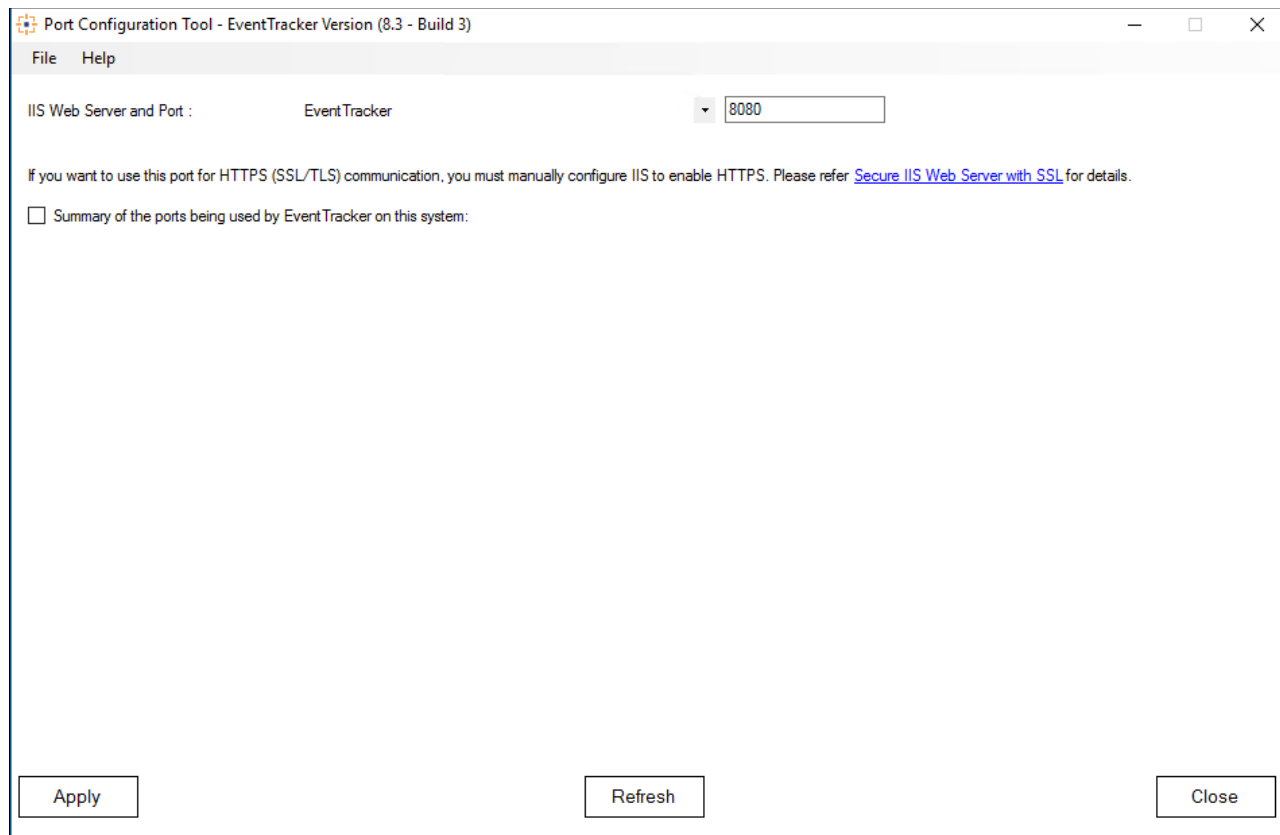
Port Configuration Tool - EventTracker Version (8.3 - Build 3)

File Help

IIS Web Server and Port : EventTracker 8080

If you want to use this port for HTTPS (SSL/TLS) communication, you must manually configure IIS to enable HTTPS. Please refer Secure IIS Web Server with SSL for details.

Summary of the ports being used by EventTracker on this system:

Apply Refresh Close